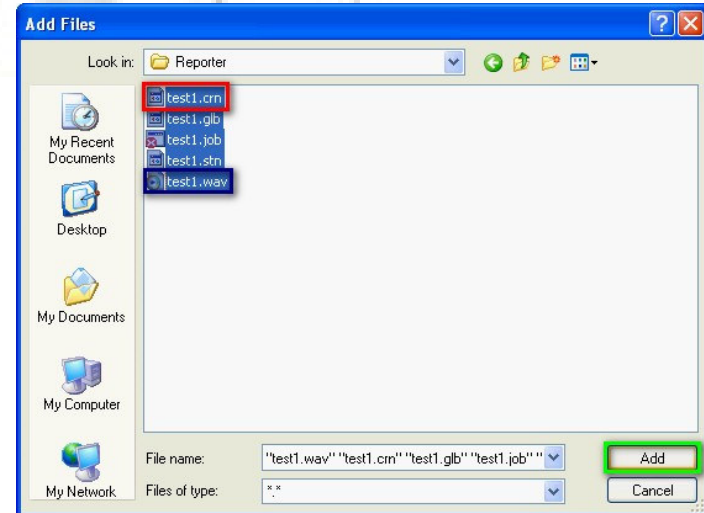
Add Files

Look in: Reporter

test1.crn
test1.glb
test1.job
test1.stn
test1.wav

My Recent Documents

Desktop

My Documents

My Computer

My Network

File name: "test1.wav" "test1.crn" "test1.glb" "test1.job" "

Files of type: *.*

Add

Cancel